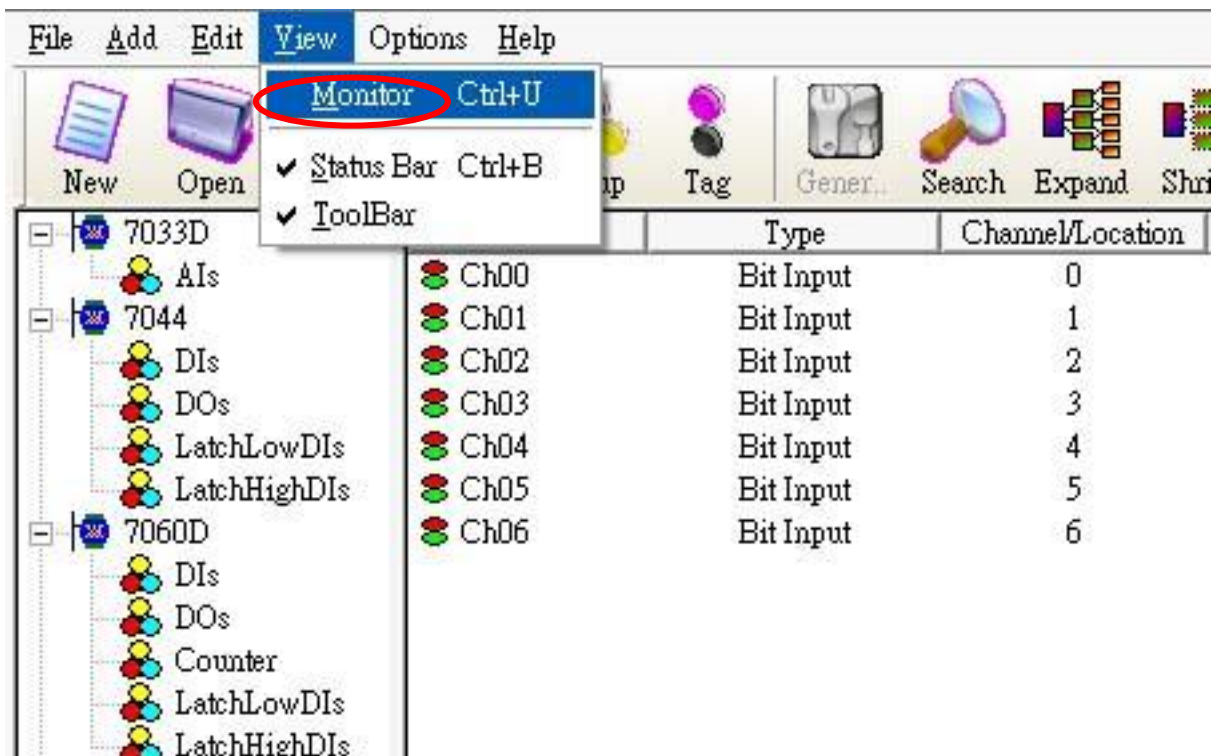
File Add Edit View Options Help

Monitor Ctrl+U
Status Bar Ctrl+B
ToolBar

New Open up Tag Gener.. Search Expand Shri

7033D
AIs
7044
DIs
DOs
LatchLowDIs
LatchHighDIs
7060D
DIs
DOs
Counter
LatchLowDIs
LatchHighDIs

| | Type | Channel/Location |
|---|---|---|
| Ch00 | Bit Input | 0 |
| Ch01 | Bit Input | 1 |
| Ch02 | Bit Input | 2 |
| Ch03 | Bit Input | 3 |
| Ch04 | Bit Input | 4 |
| Ch05 | Bit Input | 5 |
| Ch06 | Bit Input | 6 |